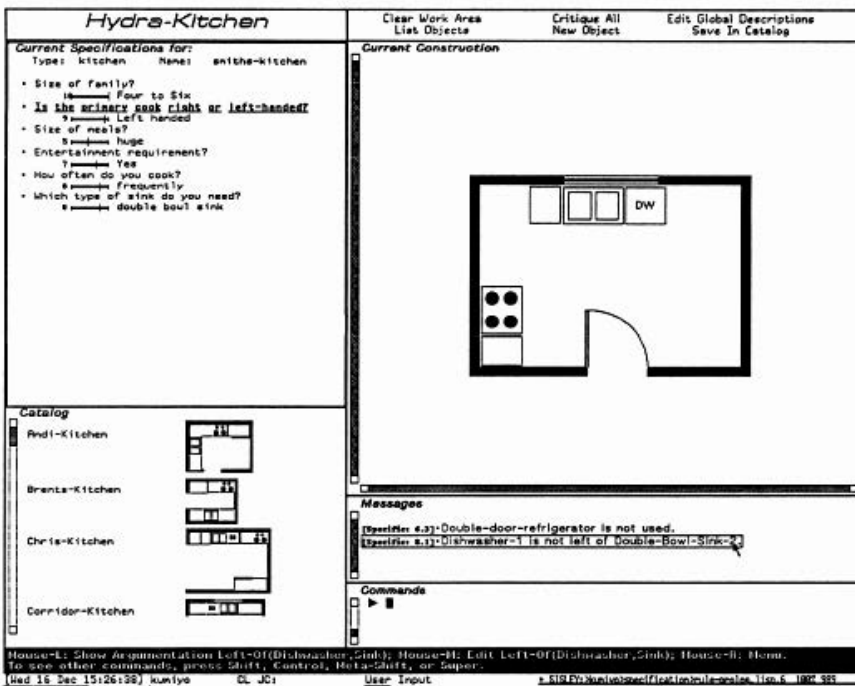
Hydra-Kitchen

Clear Work Area
List Objects

Critique All
New Object

Edit Global Descriptions
Save In Catalog

Current Specifications for:
Type: kitchen Name: smiths-kitchen

• Size of family?
10 Four to Six
• Is the primary cook right or left-handed?
9 Left handed
• Size of meals?
5 huge
• Entertainment requirement?
7 Yes
• How often do you cook?
6 frequently
• Which type of sink do you need?
6 double bowl sink

Current Construction

DW

Catalog

Andi-Kitchen

Brenta-Kitchen

Chris-Kitchen

Corridor-Kitchen

Messages

[Specifics 4.2]-Double-door-refrigerator is not used.
[Specifics 8.1]-Dishwasher-1 is not left of Double-Bowl-Sink-2.

Commands

Mouse-L: Show Argumentation Left-Of(Dishwasher,Sink); Mouse-M: Edit Left-Of(Dishwasher,Sink); Mouse-R: Menu.
To see other commands, press Shift, Control, Meta-Shift, or Super.

[Wed 16 Dec 15:26:38] kumiyo CL JC: User Input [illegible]